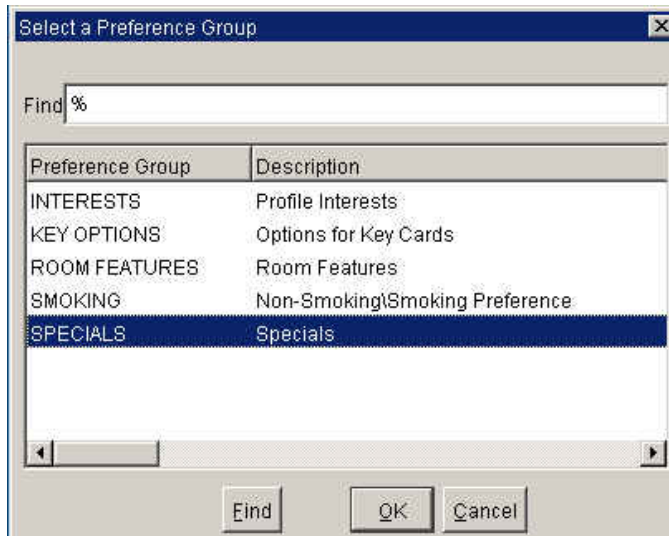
Select a Preference Group

Find %

| Preference Group | Description |
|---|---|
| INTERESTS | Profile Interests |
| KEY OPTIONS | Options for Key Cards |
| ROOM FEATURES | Room Features |
| SMOKING | Non-Smoking\Smoking Preference |
| SPECIALS | Specials |

Find OK Cancel